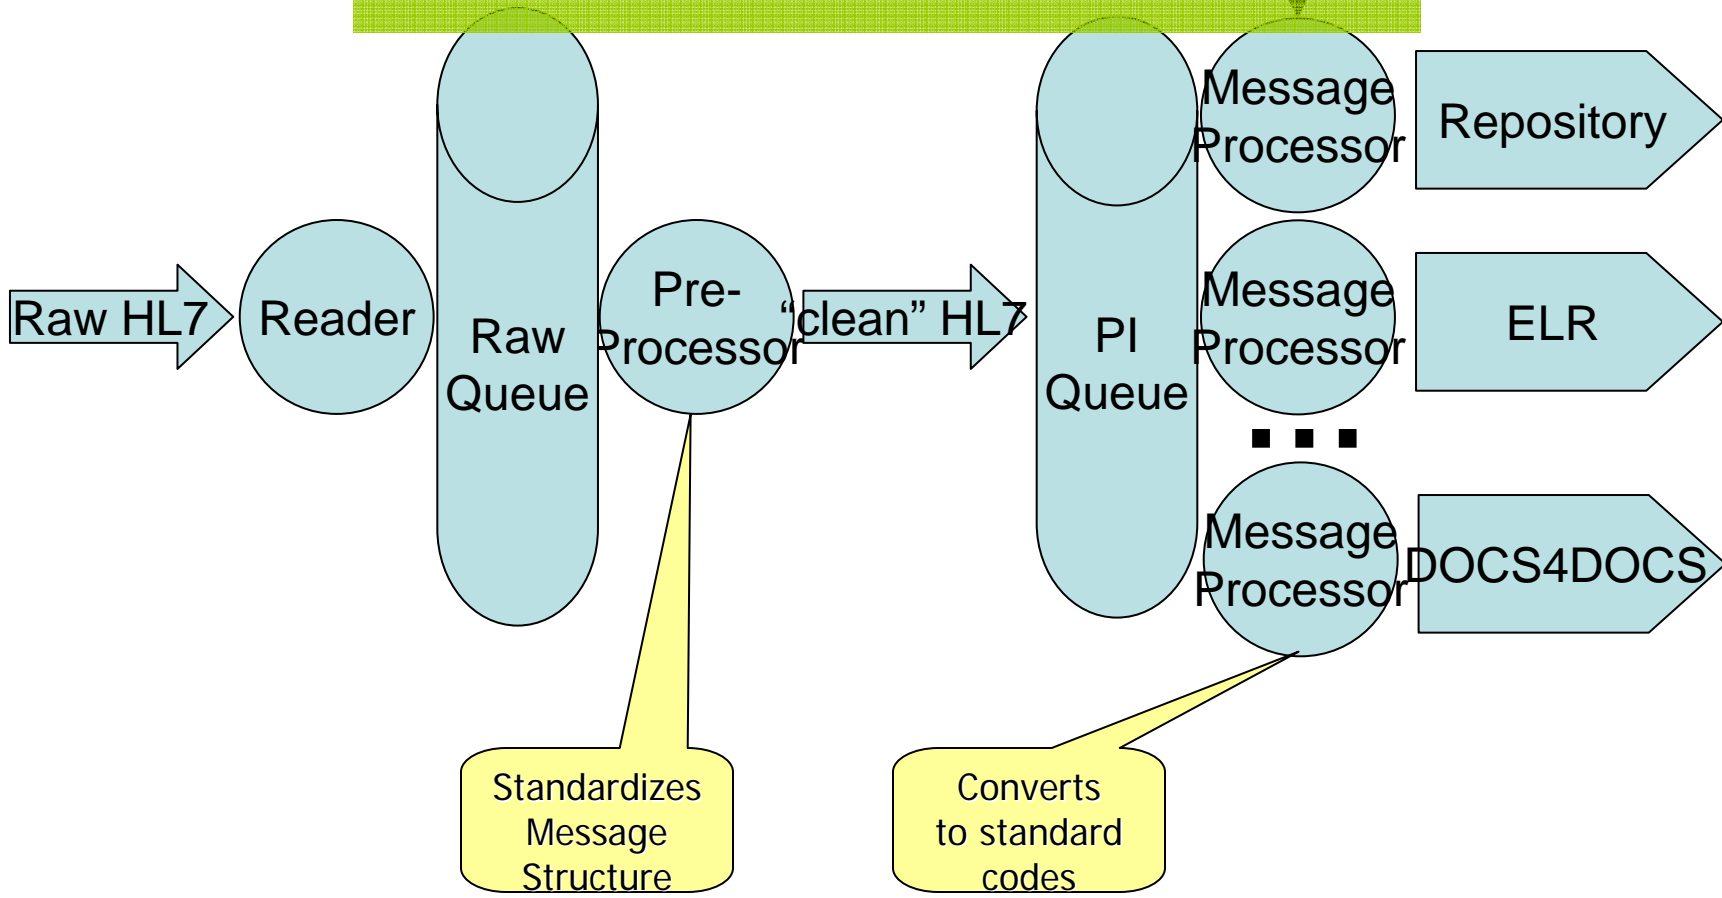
Raw HL7

Reader

Raw Queue

Pre-Processor

"clean" HL7

PI Queue

Message Processor

Repository

Message Processor

ELR

...

Message Processor

DOCS4DOCS

Standardizes Message Structure

Converts to standard codes